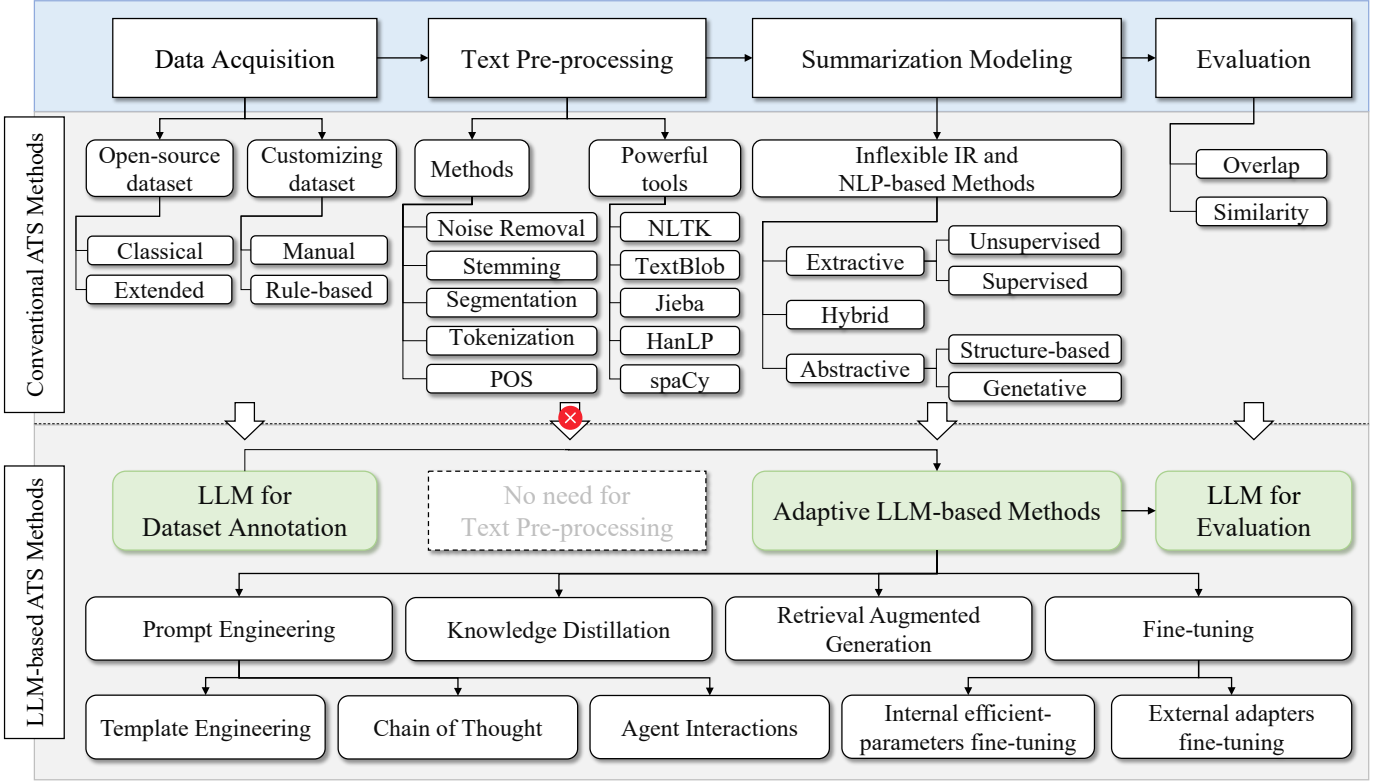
Data Acquisition

Text Pre-processing

Summarization Modeling

Evaluation

Conventional ATS Methods

Open-source dataset

Customizing dataset

Classical

Extended

Manual

Rule-based

Methods

Noise Removal

Stemming

Segmentation

Tokenization

POS

Powerful tools

NLTK

TextBlob

Jieba

HanLP

spaCy

Inflexible IR and NLP-based Methods

Extractive

Unsupervised

Supervised

Hybrid

Abstractive

Structure-based

Genetative

Overlap

Similarity

LLM-based ATS Methods

LLM for Dataset Annotation

No need for Text Pre-processing

Adaptive LLM-based Methods

LLM for Evaluation

Prompt Engineering

Knowledge Distillation

Retrieval Augmented Generation

Fine-tuning

Template Engineering

Chain of Thought

Agent Interactions

Internal efficient-parameters fine-tuning

External adapters fine-tuning